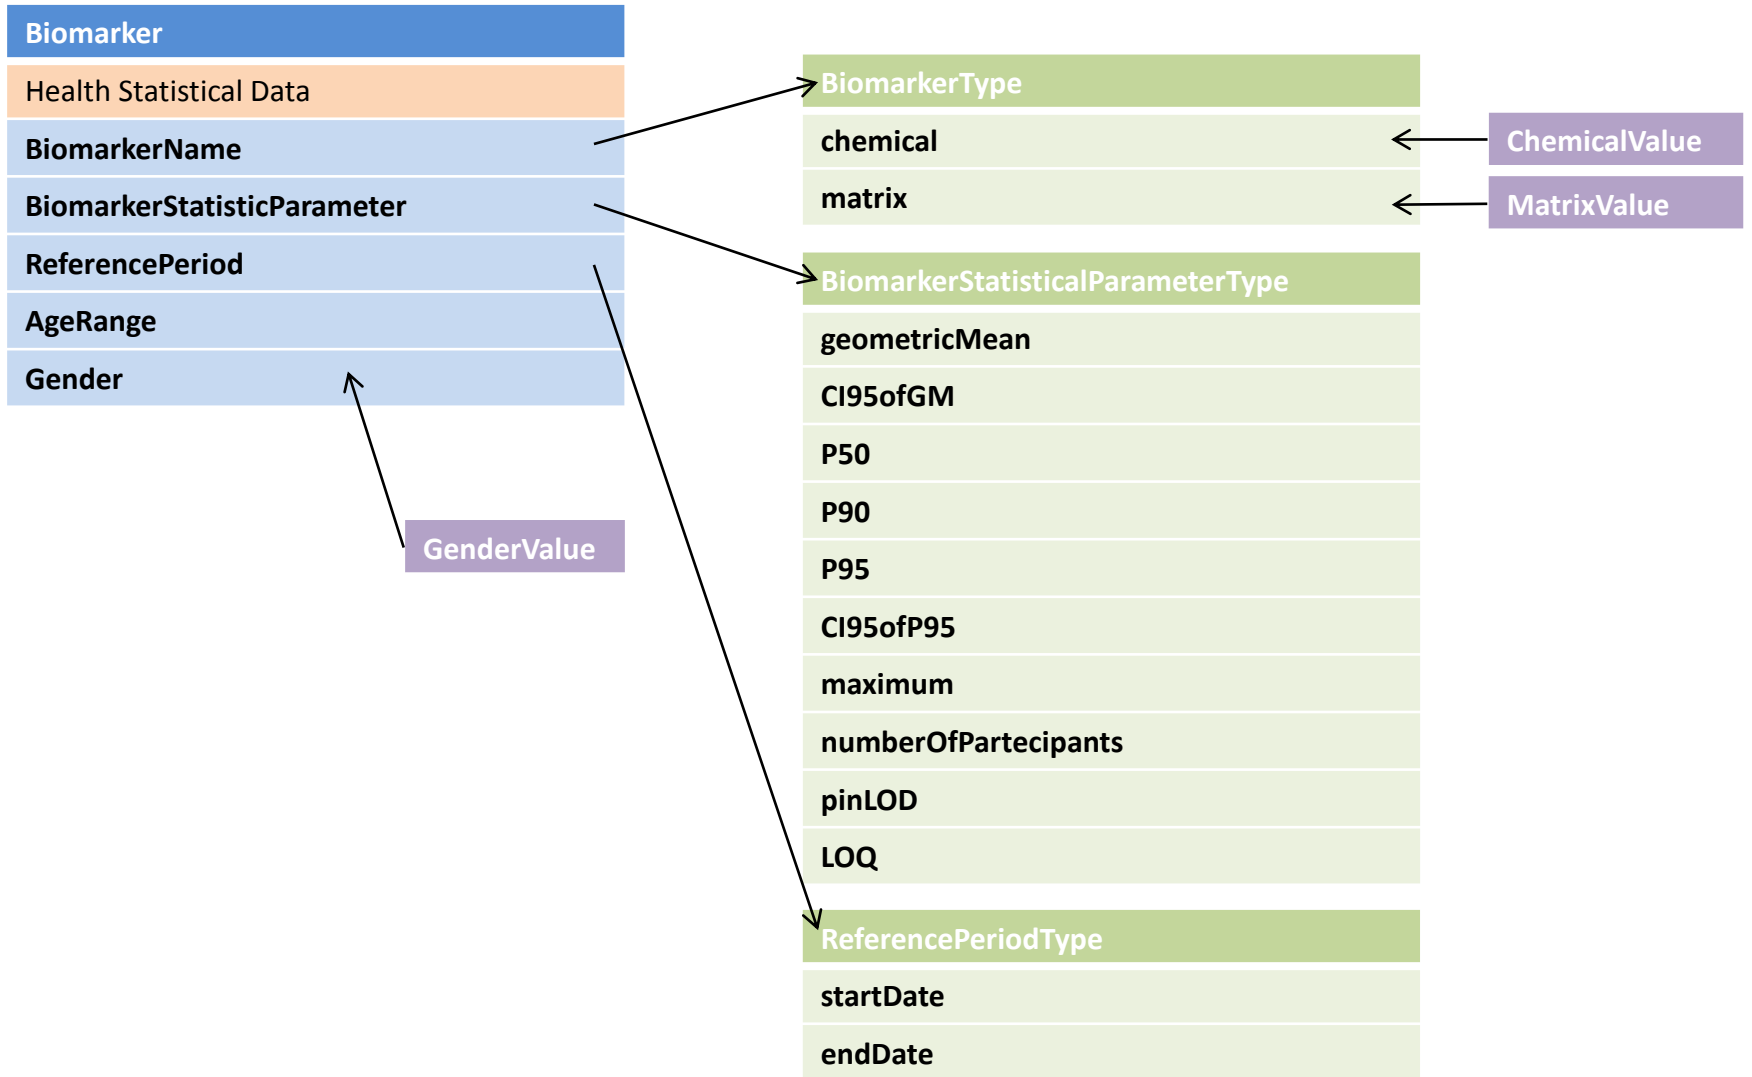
Biomarker

Health Statistical Data

BiomarkerName

BiomarkerStatisticParameter

ReferencePeriod

AgeRange

Gender

GenderValue

BiomarkerType

chemical

matrix

ChemicalValue

MatrixValue

BiomarkerStatisticalParameterType

geometricMean

CI95ofGM

P50

P90

P95

CI95ofP95

maximum

numberOfPartecipants

pinLOD

LOQ

ReferencePeriodType

startDate

endDate